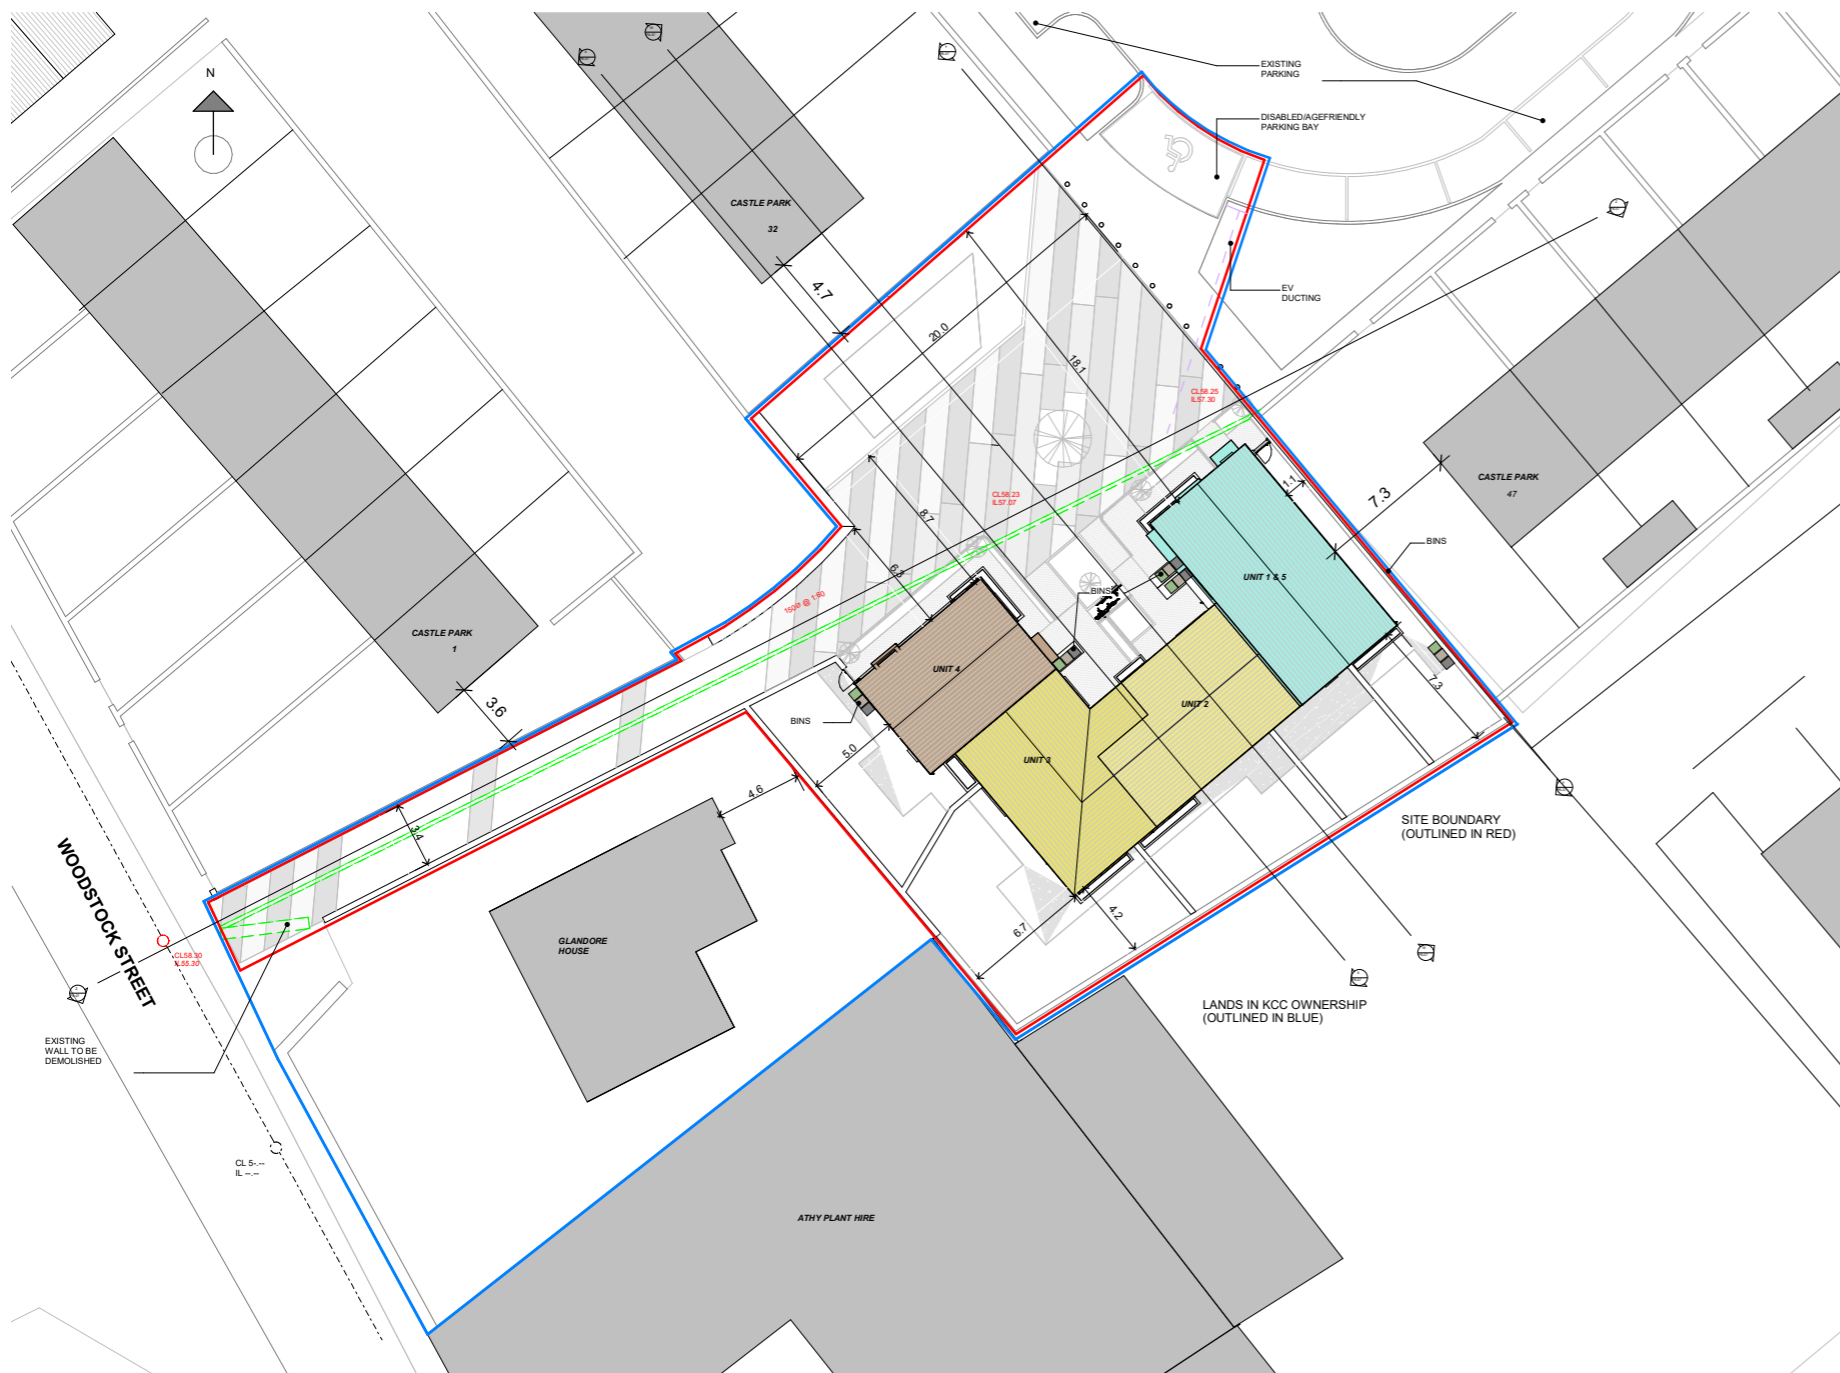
N

EXISTING PARKING

DISABLED/AGEFRIENDLY PARKING BAY

CASTLE PARK
32

4.7

EV DUCTING

20.0

18.1

CL58.25
IL57.30

CASTLE PARK
47

7.3

1.1

BINS

CL58.23
IL57.07

8.7

UNIT 1 & 5

6.3

BINS

150Ø @ 1:80

CASTLE PARK
1

UNIT 4

3.6

BINS

7.3

UNIT 2

5.0

UNIT 3

4.6

3.4

SITE BOUNDARY
(OUTLINED IN RED)

4.2

6.7

GLANDORE HOUSE

WOODSTOCK STREET

CL58.30
IL55.30

LANDS IN KCC OWNERSHIP
(OUTLINED IN BLUE)

EXISTING WALL TO BE DEMOLISHED

CL 5-.--
IL --.--

ATHY PLANT HIRE